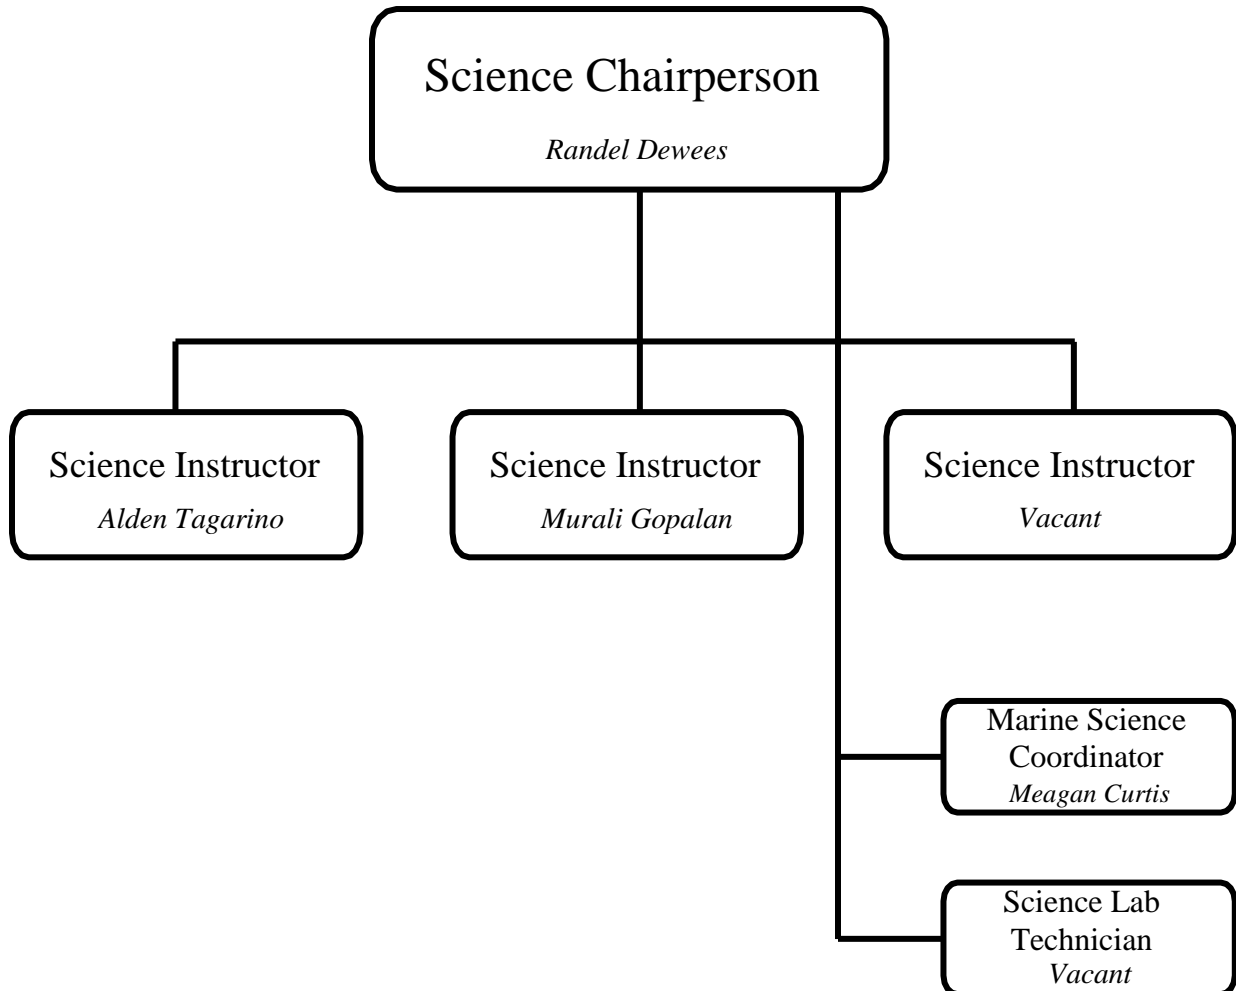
Science Chairperson
*Randel Dewees*

Science Instructor
*Alden Tagarino*

Science Instructor
*Murali Gopalan*

Science Instructor
*Vacant*

Marine Science Coordinator
*Meagan Curtis*

Science Lab Technician
*Vacant*